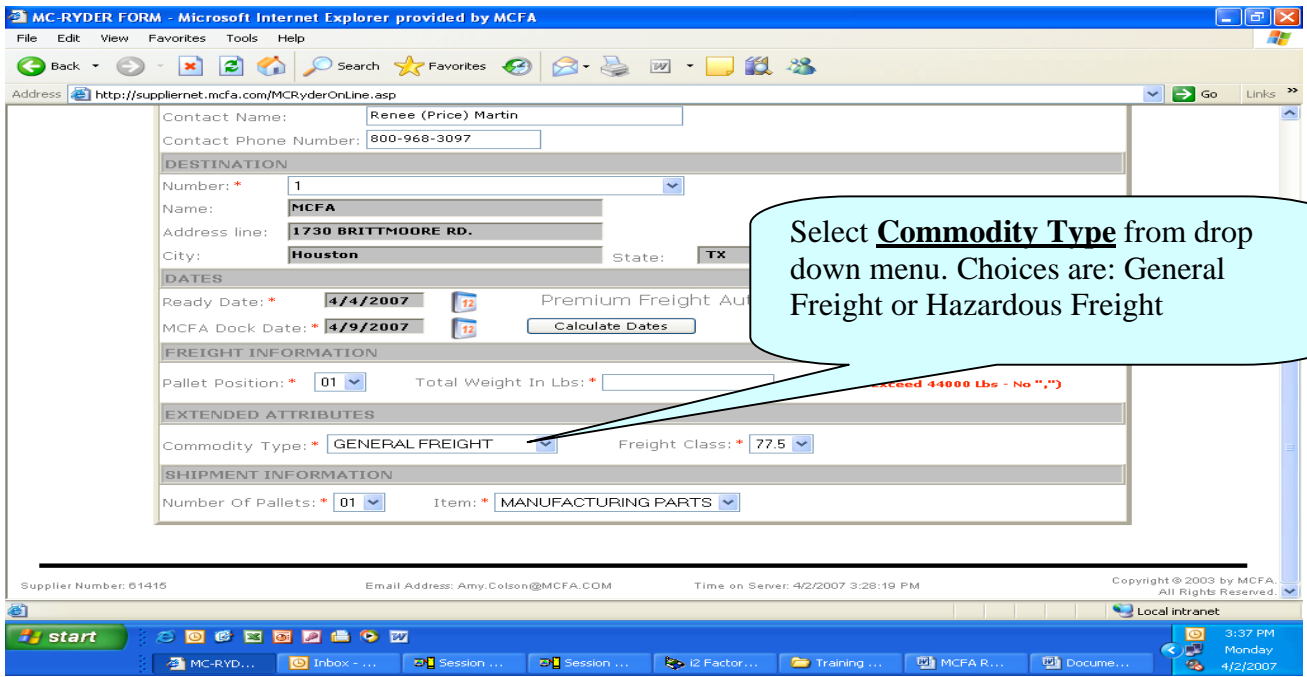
MC-RYDER FORM - Microsoft Internet Explorer provided by MCFA

File Edit View Favorites Tools Help

Back Search Favorites

Address http://suppliernet.mcfa.com/MCRyderOnLine.asp Go Links

Contact Name: Renee (Price) Martin

Contact Phone Number: 800-968-3097

DESTINATION

Number:* 1

Name: MCFA

Address line: 1730 BRITTMOORE RD.

City: Houston State: TX

DATES

Ready Date:* 4/4/2007 Premium Freight Aut

MCFA Dock Date:* 4/9/2007 Calculate Dates

FREIGHT INFORMATION

Pallet Position:* 01 Total Weight In Lbs:* exceed 44000 Lbs - No ",")

EXTENDED ATTRIBUTES

Commodity Type:* GENERAL FREIGHT Freight Class:* 77.5

SHIPMENT INFORMATION

Number Of Pallets:* 01 Item:* MANUFACTURING PARTS

Select **Commodity Type** from drop down menu. Choices are: General Freight or Hazardous Freight

Supplier Number: 61415 Email Address: Amy.Colson@MCFA.COM Time on Server: 4/2/2007 3:28:19 PM Copyright © 2003 by MCFA. All Rights Reserved.

Local intranet

start MC-RYD... Inbox - ... Session ... Session ... i2 Factor... Training ... MCFA R... Docume... 3:37 PM Monday 4/2/2007